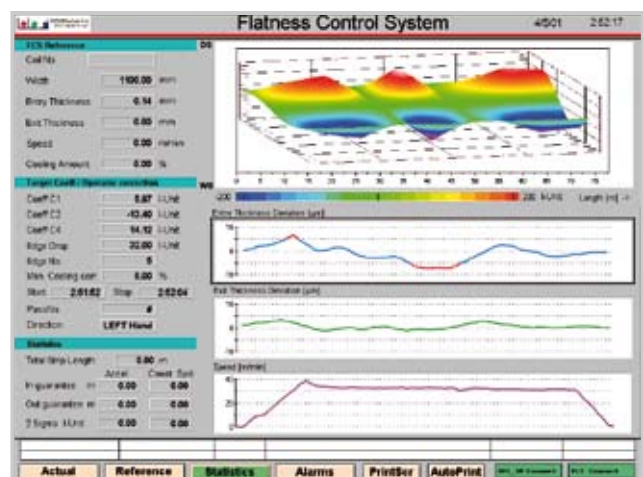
Flatness Control System

4/501

2:52:17

FCS Reference

Coil No

Width 1100.00 mm

Entry Thickness 0.54 mm

Exit Thickness 0.00 mm

Speed 0.00 m/min

Cooling Amount 0.00 %

Target Coeff / Operator correction

Coeff C1 5.67 I-Unit

Coeff C2 -43.40 I-Unit

Coeff C4 54.52 I-Unit

Edge Drop 30.00 I-Unit

Edge No 5

Min. Cooling corr 5.00 %

Start 2:51:52 Stop 2:52:04

Pass No 4

Direction LEFT Hand

Statistics

Total Strip Length 0.00 m

Actual Coeff. Spot

In guarantee m 0.00 0.00

Out guarantee m 0.00 0.00

Σ Sigma I-Unit 0.00 0.00

DS

WS

-200

200 I-Unit

Length [m] ->

Entry Thickness Deviation [µm]

Exit Thickness Deviation [µm]

Speed [m/min]

Actual

Reference

Statistics

Alarms

PrintScr

AutoPrint